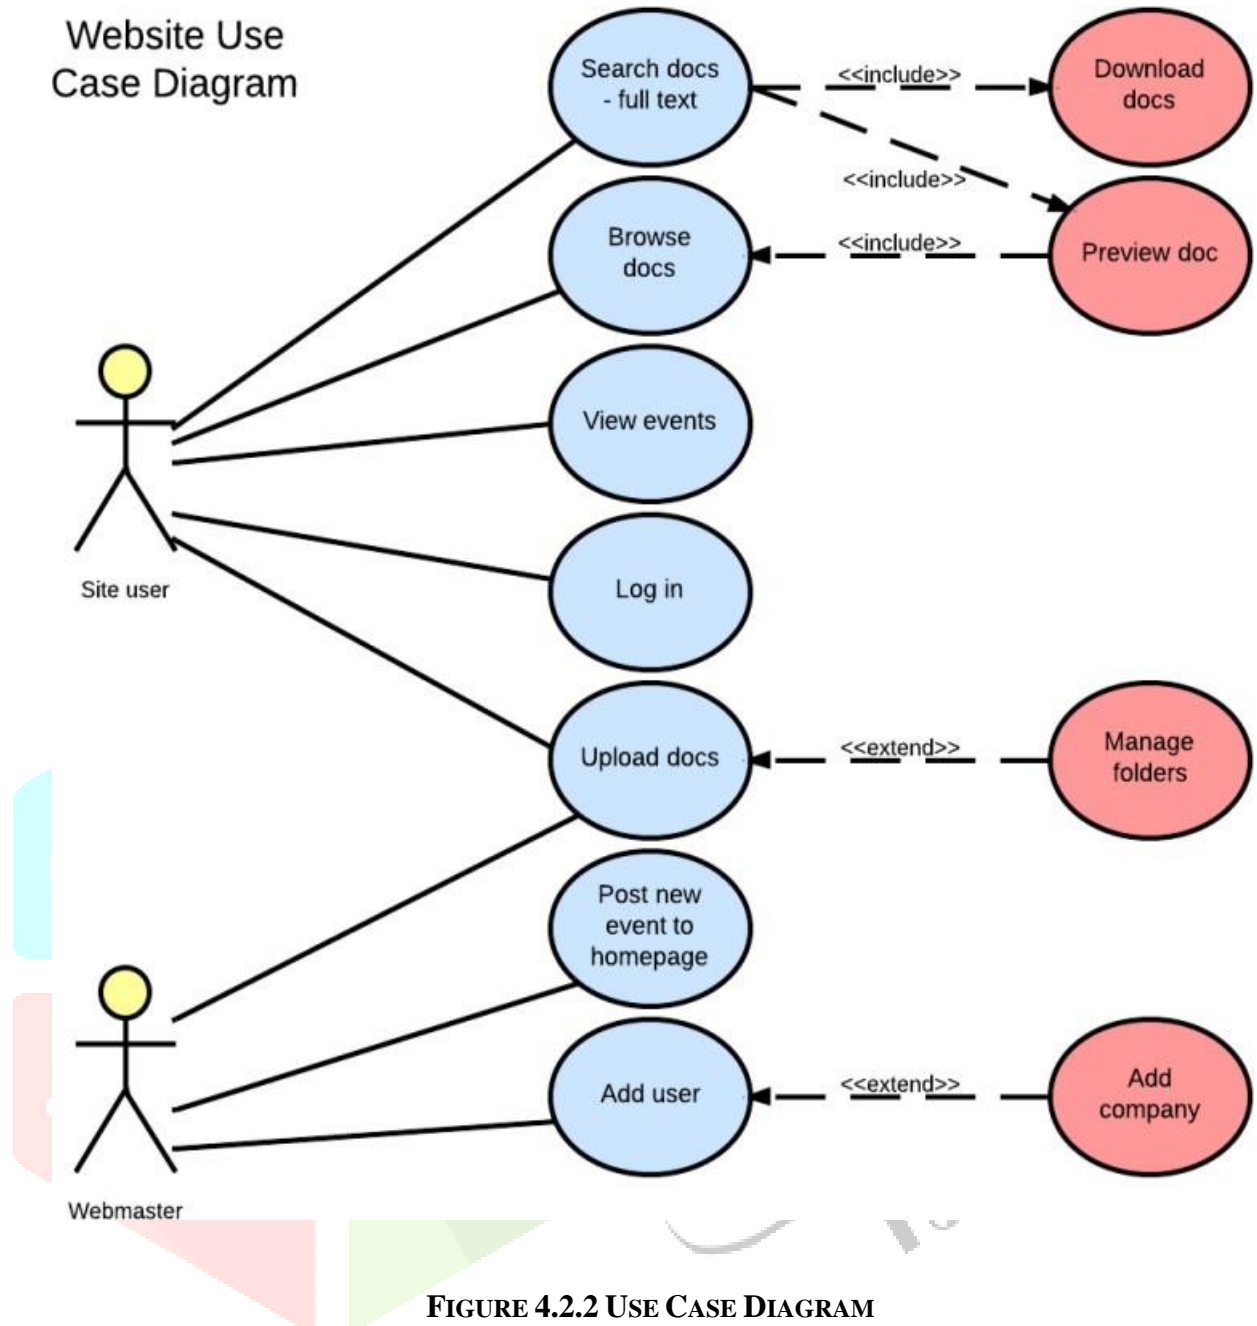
Website Use Case Diagram

Search docs - full text

<<include>>

Download docs

<<include>>

Browse docs

<<include>>

Preview doc

View events

Site user

Log in

Upload docs

<<extend>>

Manage folders

Post new event to homepage

Add user

<<extend>>

Add company

Webmaster

FIGURE 4.2.2 USE CASE DIAGRAM